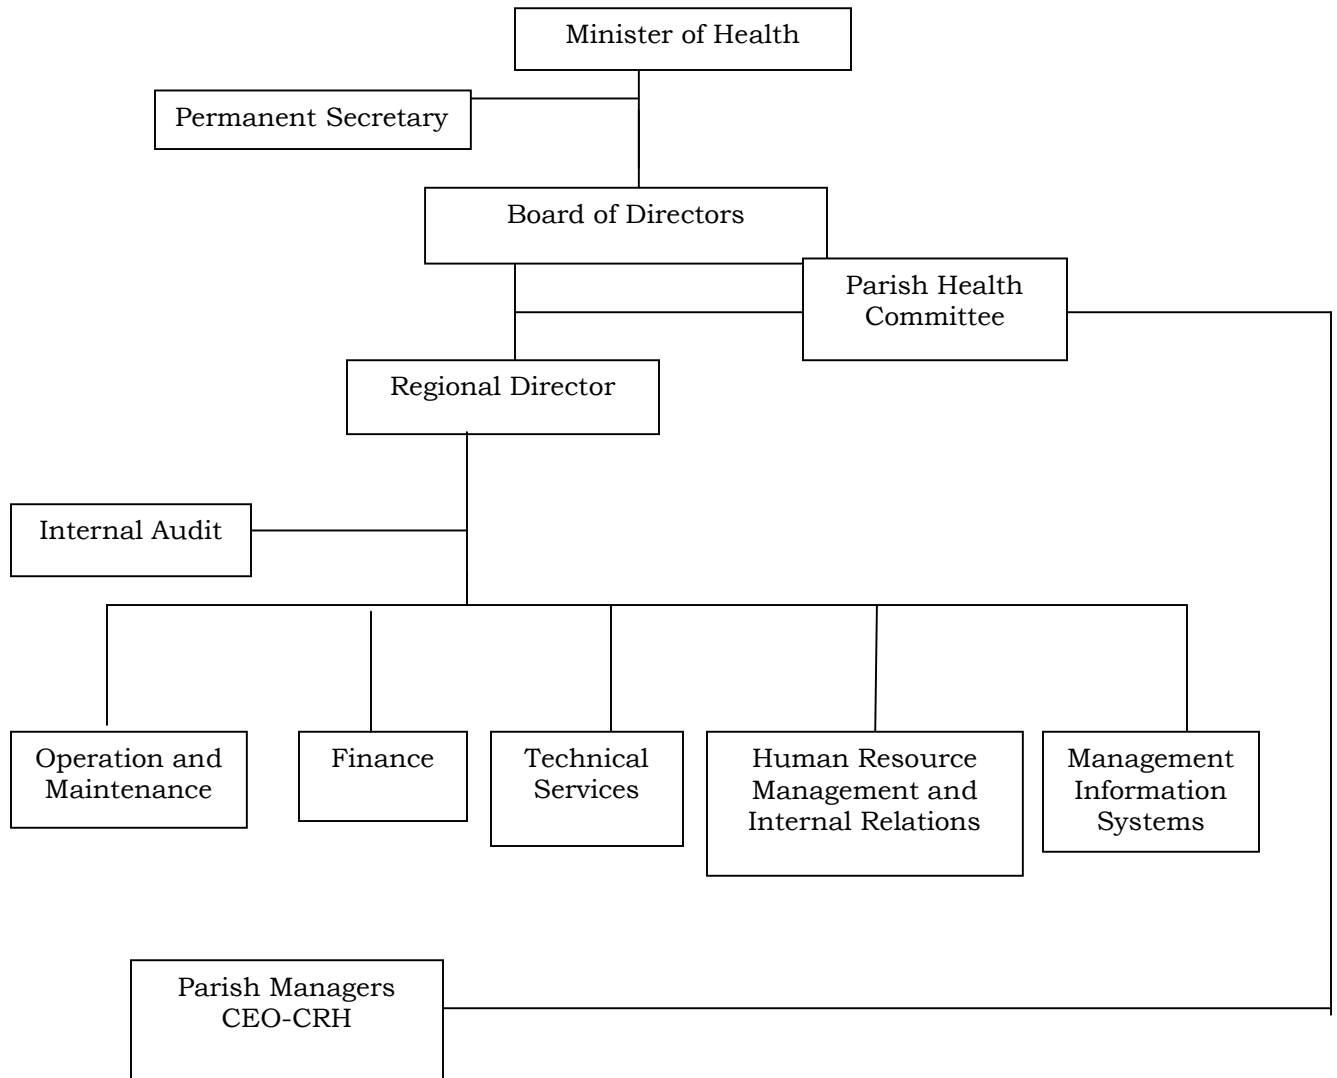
Minister of Health

Permanent Secretary

Board of Directors

Parish Health Committee

Regional Director

Internal Audit

Operation and Maintenance

Finance

Technical Services

Human Resource Management and Internal Relations

Management Information Systems

Parish Managers CEO-CRH